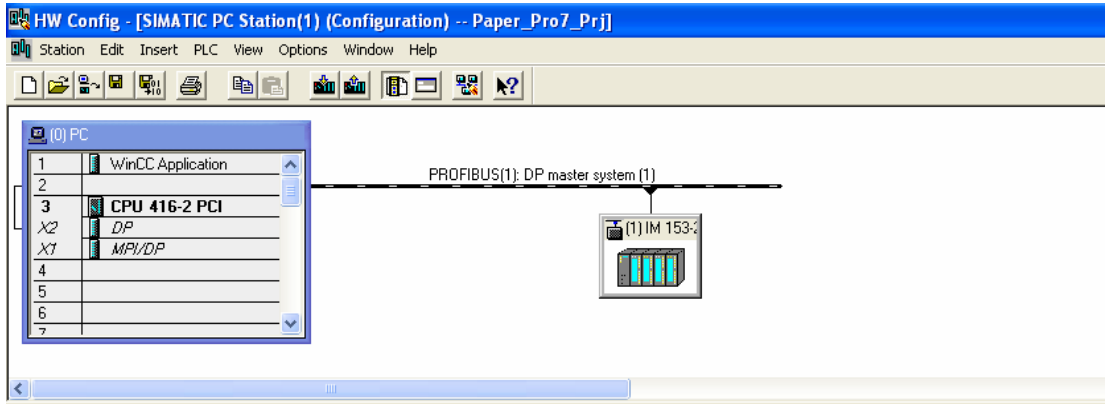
HW Config - [SIMATIC PC Station(1) (Configuration) -- Paper_Pro7_Prj]

Station Edit Insert PLC View Options Window Help

(0) PC

| | |
|---|---|
| 1 | WinCC Application |
| 2 | |
| 3 | CPU 416-2 PCI |
| X2 | DP |
| X1 | MPI/DP |
| 4 | |
| 5 | |
| 6 | |
| 7 | |

PROFIBUS(1): DP master system (1)

(1) IM 153-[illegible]